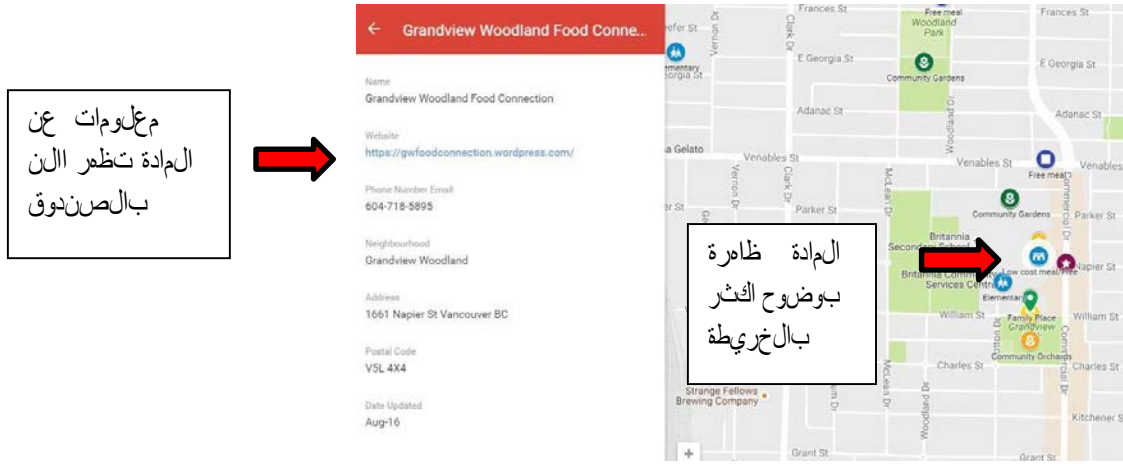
معلومات عن المادة تظهر االن بالصندوق

Grandview Woodland Food Conne...

Name
Grandview Woodland Food Connection

Website
https://gwfoodconnection.wordpress.com/

Phone Number Email
604-718-5895

Neighbourhood
Grandview Woodland

Address
1661 Napier St Vancouver BC

Postal Code
V5L 4X4

Date Updated
Aug-16

Frances St
Frances St
Free meal
Woodland Park
Clark Dr
Vernon Dr
Elementary
E Georgia St
E Georgia St
E Georgia St
Community Gardens
Adanac St
Adanac St
Woodland Dr
Venables St
Venables St
Venables
Free meal
a Gelato
Vernon Dr
Clark Dr
Community Gardens
Parker St
Parker St
Parker St
McLean Dr
Commercial Dr
Britannia Secondary School
Britannia Community Services Centre
Low cost meal
Free
Napier St
Elementary
William St
William St
Family Place
Grandview
Community Orchards
Charles St
Charles St
Strange Fellows Brewing Company
McLean Dr
Woodland Dr
Kitchener S
Grant St
Grant St

المادة ظاهرة بوضوح اكثر بالخريطة